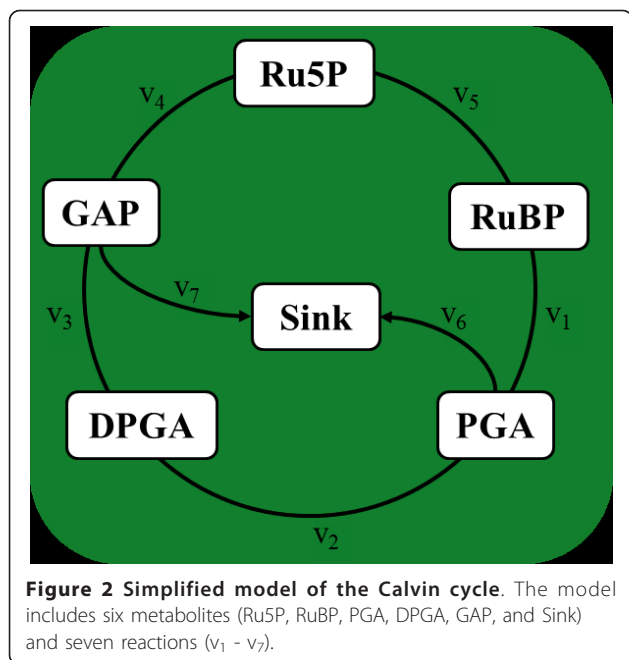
Ru5P

$v_4$

$v_5$

GAP

RuBP

$v_7$

Sink

$v_6$

$v_3$

$v_1$

DPGA

PGA

$v_2$

**Figure 2 Simplified model of the Calvin cycle**. The model includes six metabolites (Ru5P, RuBP, PGA, DPGA, GAP, and Sink) and seven reactions ($v_1$ - $v_7$).